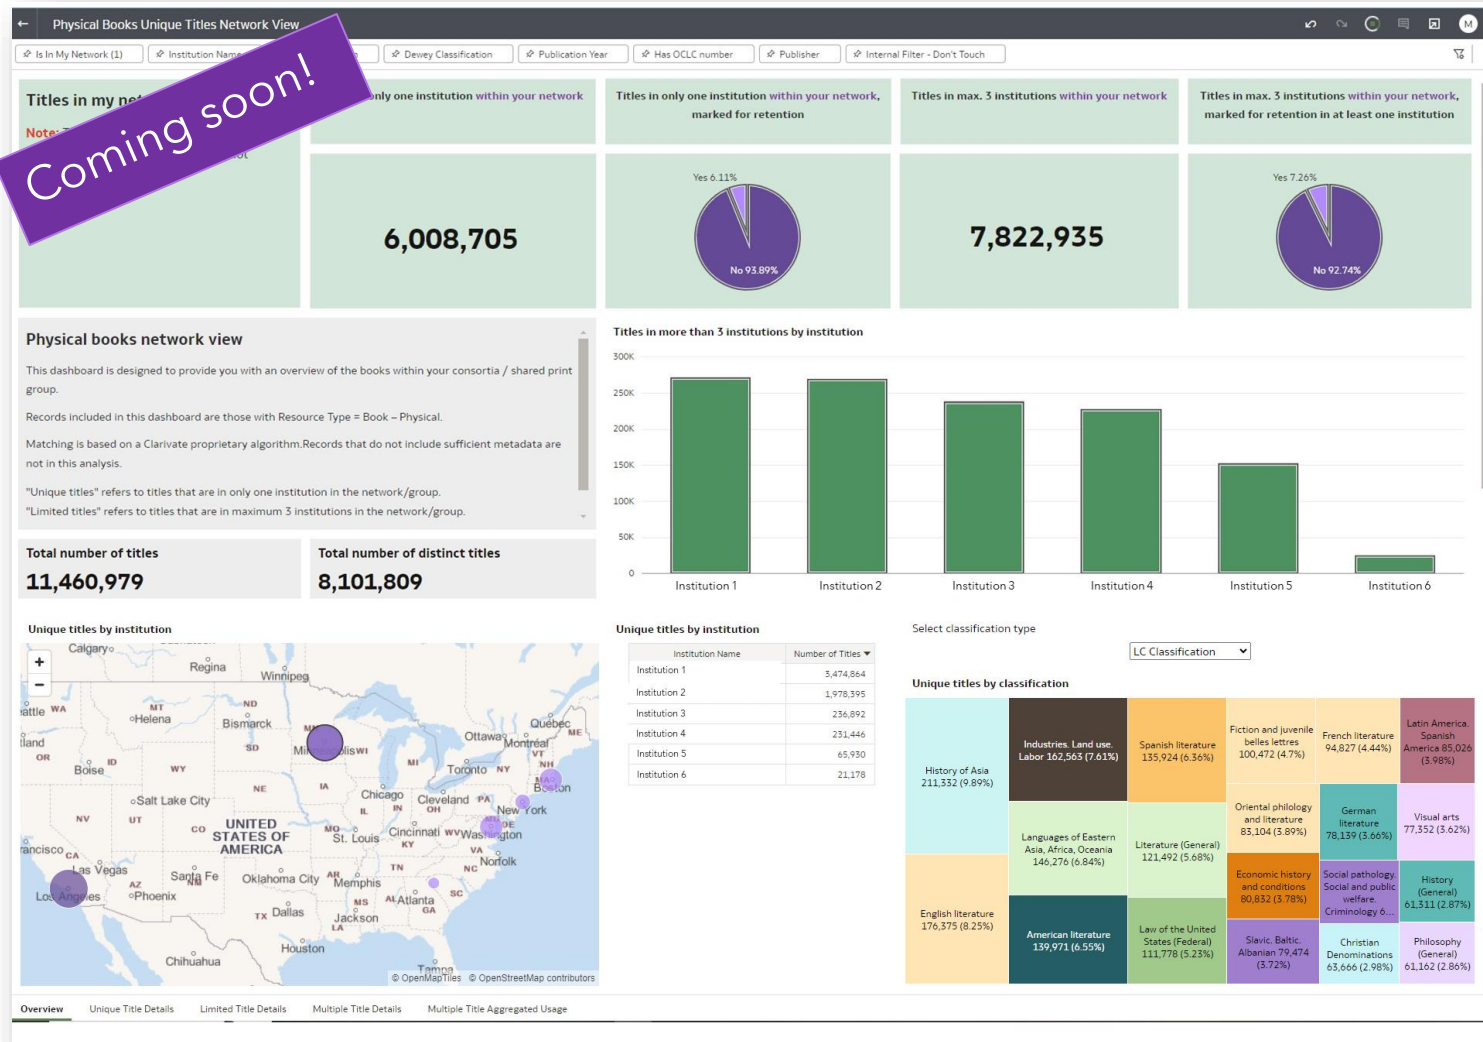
Physical Books Unique Titles Network View

Is In My Network (1) | Institution Name | Dewey Classification | Publication Year | Has OCLC number | Publisher | Internal Filter - Don't Touch

Coming soon!

Titles in my ne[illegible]

Note: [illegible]

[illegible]nly one institution within your network

6,008,705

Titles in only one institution within your network, marked for retention

Yes 6.11%
No 93.89%

Titles in max. 3 institutions within your network

7,822,935

Titles in max. 3 institutions within your network, marked for retention in at least one institution

Yes 7.26%
No 92.74%

Physical books network view

This dashboard is designed to provide you with an overview of the books within your consortia / shared print group.

Records included in this dashboard are those with Resource Type = Book – Physical.

Matching is based on a Clarivate proprietary algorithm.Records that do not include sufficient metadata are not in this analysis.

"Unique titles" refers to titles that are in only one institution in the network/group.
"Limited titles" refers to titles that are in maximum 3 institutions in the network/group.

Total number of titles
11,460,979

Total number of distinct titles
8,101,809

Titles in more than 3 institutions by institution

300K
250K
200K
150K
100K
50K
0

Institution 1 | Institution 2 | Institution 3 | Institution 4 | Institution 5 | Institution 6

Unique titles by institution

Calgary, Regina, Winnipeg, Seattle, WA, MT, ND, Helena, Bismarck, Portland, OR, SD, MN, Minneapolis, WI, Québec, ME, Ottawa, Montréal, VT, NH, Boise, ID, WY, MI, Toronto, NY, Boston, NE, IA, Chicago, Cleveland, PA, New York, Salt Lake City, IL, IN, OH, NV, UT, CO, UNITED STATES OF AMERICA, MO, St. Louis, Cincinnati, WV, Washington, KY, VA, San Francisco, CA, Las Vegas, Norfolk, TN, NC, Los Angeles, AZ, Santa Fe, Oklahoma City, AR, Memphis, Phoenix, NM, MS, AL, Atlanta, SC, TX, Dallas, GA, Jackson, LA, Chihuahua, Houston, Tampa
© OpenMapTiles © OpenStreetMap contributors

Unique titles by institution

| Institution Name | Number of Titles |
|---|---|
| Institution 1 | 3,474,864 |
| Institution 2 | 1,978,395 |
| Institution 3 | 236,892 |
| Institution 4 | 231,446 |
| Institution 5 | 65,930 |
| Institution 6 | 21,178 |

Select classification type
LC Classification

Unique titles by classification

History of Asia 211,332 (9.89%)
Industries. Land use. Labor 162,563 (7.61%)
Spanish literature 135,924 (6.36%)
Fiction and juvenile belles lettres 100,472 (4.7%)
French literature 94,827 (4.44%)
Latin America. Spanish America 85,026 (3.98%)
Oriental philology and literature 83,104 (3.89%)
German literature 78,139 (3.66%)
Visual arts 77,352 (3.62%)
Languages of Eastern Asia, Africa, Oceania 146,276 (6.84%)
Literature (General) 121,492 (5.68%)
Economic history and conditions 80,832 (3.78%)
Social pathology. Social and public welfare. Criminology 6...
History (General) 61,311 (2.87%)
English literature 176,375 (8.25%)
American literature 139,971 (6.55%)
Law of the United States (Federal) 111,778 (5.23%)
Slavic. Baltic. Albanian 79,474 (3.72%)
Christian Denominations 63,666 (2.98%)
Philosophy (General) 61,162 (2.86%)

Overview | Unique Title Details | Limited Title Details | Multiple Title Details | Multiple Title Aggregated Usage